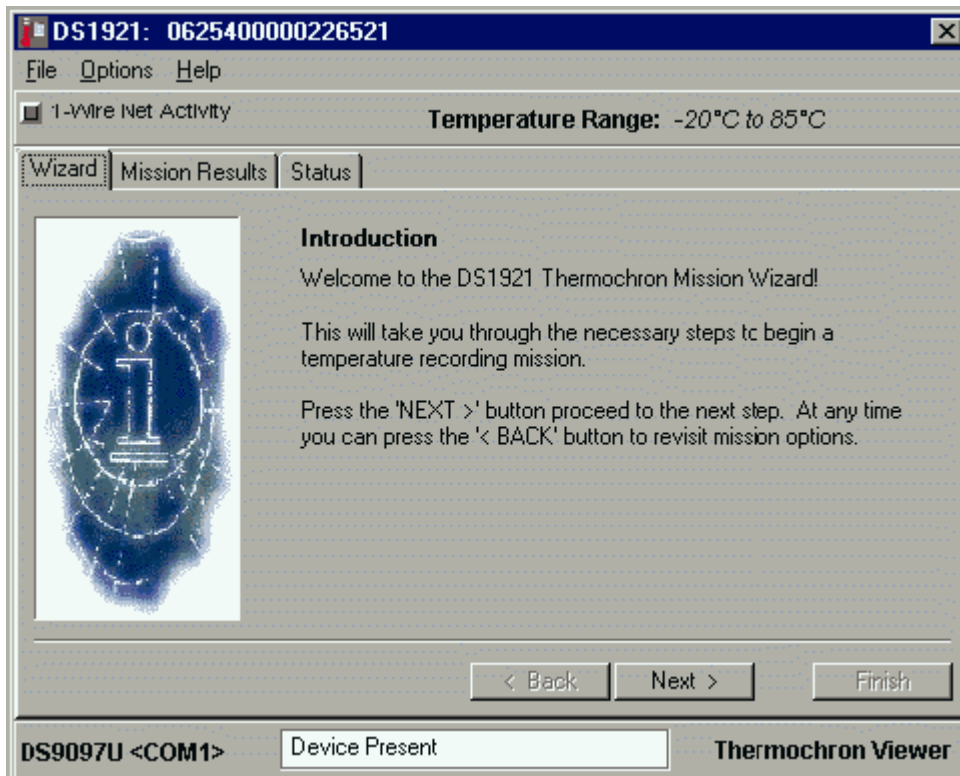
DS1921: 0625400000226521

File Options Help

1-Wire Net Activity

Temperature Range: -20°C to 85°C

Wizard | Mission Results | Status

Introduction

Welcome to the DS1921 Thermochron Mission Wizard!

This will take you through the necessary steps tc begin a temperature recording mission.

Press the 'NEXT >' button proceed to the next step. At any time you can press the '< BACK' button to revisit mission options.

< Back Next > Finish

DS9097U <COM1> Device Present Thermochron Viewer